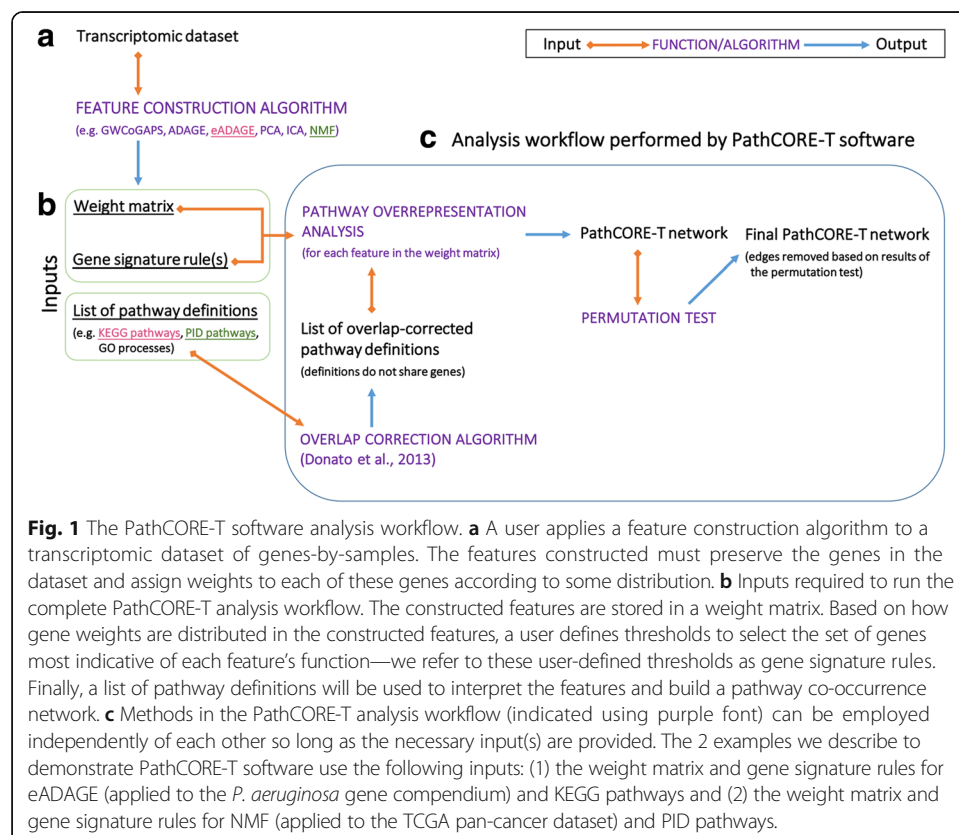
a Transcriptomic dataset

Input FUNCTION/ALGORITHM Output

FEATURE CONSTRUCTION ALGORITHM
(e.g. GWCoGAPS, ADAGE, eADAGE, PCA, ICA, NMF)

c Analysis workflow performed by PathCORE-T software

Inputs

b Weight matrix

Gene signature rule(s)

List of pathway definitions
(e.g. KEGG pathways, PID pathways, GO processes)

PATHWAY OVERREPRESENTATION ANALYSIS
(for each feature in the weight matrix)

PathCORE-T network

Final PathCORE-T network
(edges removed based on results of the permutation test)

PERMUTATION TEST

List of overlap-corrected pathway definitions
(definitions do not share genes)

OVERLAP CORRECTION ALGORITHM
(Donato et al., 2013)

Fig. 1 The PathCORE-T software analysis workflow. a A user applies a feature construction algorithm to a transcriptomic dataset of genes-by-samples. The features constructed must preserve the genes in the dataset and assign weights to each of these genes according to some distribution. b Inputs required to run the complete PathCORE-T analysis workflow. The constructed features are stored in a weight matrix. Based on how gene weights are distributed in the constructed features, a user defines thresholds to select the set of genes most indicative of each feature's function—we refer to these user-defined thresholds as gene signature rules. Finally, a list of pathway definitions will be used to interpret the features and build a pathway co-occurrence network. c Methods in the PathCORE-T analysis workflow (indicated using purple font) can be employed independently of each other so long as the necessary input(s) are provided. The 2 examples we describe to demonstrate PathCORE-T software use the following inputs: (1) the weight matrix and gene signature rules for eADAGE (applied to the P. aeruginosa gene compendium) and KEGG pathways and (2) the weight matrix and gene signature rules for NMF (applied to the TCGA pan-cancer dataset) and PID pathways.